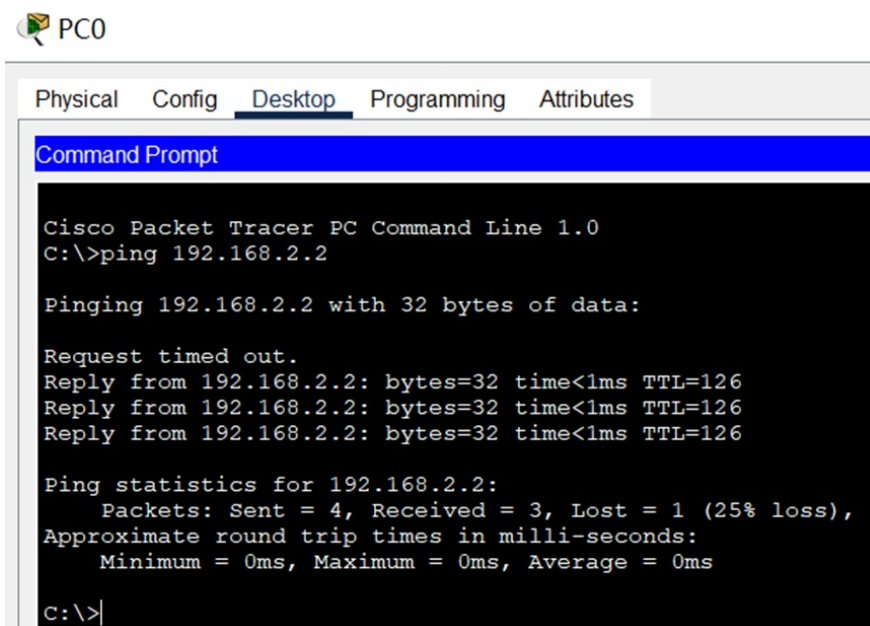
PC0

Physical Config Desktop Programming Attributes

Command Prompt

Cisco Packet Tracer PC Command Line 1.0
C:\>ping 192.168.2.2

Pinging 192.168.2.2 with 32 bytes of data:

Request timed out.
Reply from 192.168.2.2: bytes=32 time<1ms TTL=126
Reply from 192.168.2.2: bytes=32 time<1ms TTL=126
Reply from 192.168.2.2: bytes=32 time<1ms TTL=126

Ping statistics for 192.168.2.2:
Packets: Sent = 4, Received = 3, Lost = 1 (25% loss),
Approximate round trip times in milli-seconds:
Minimum = 0ms, Maximum = 0ms, Average = 0ms

C:\>